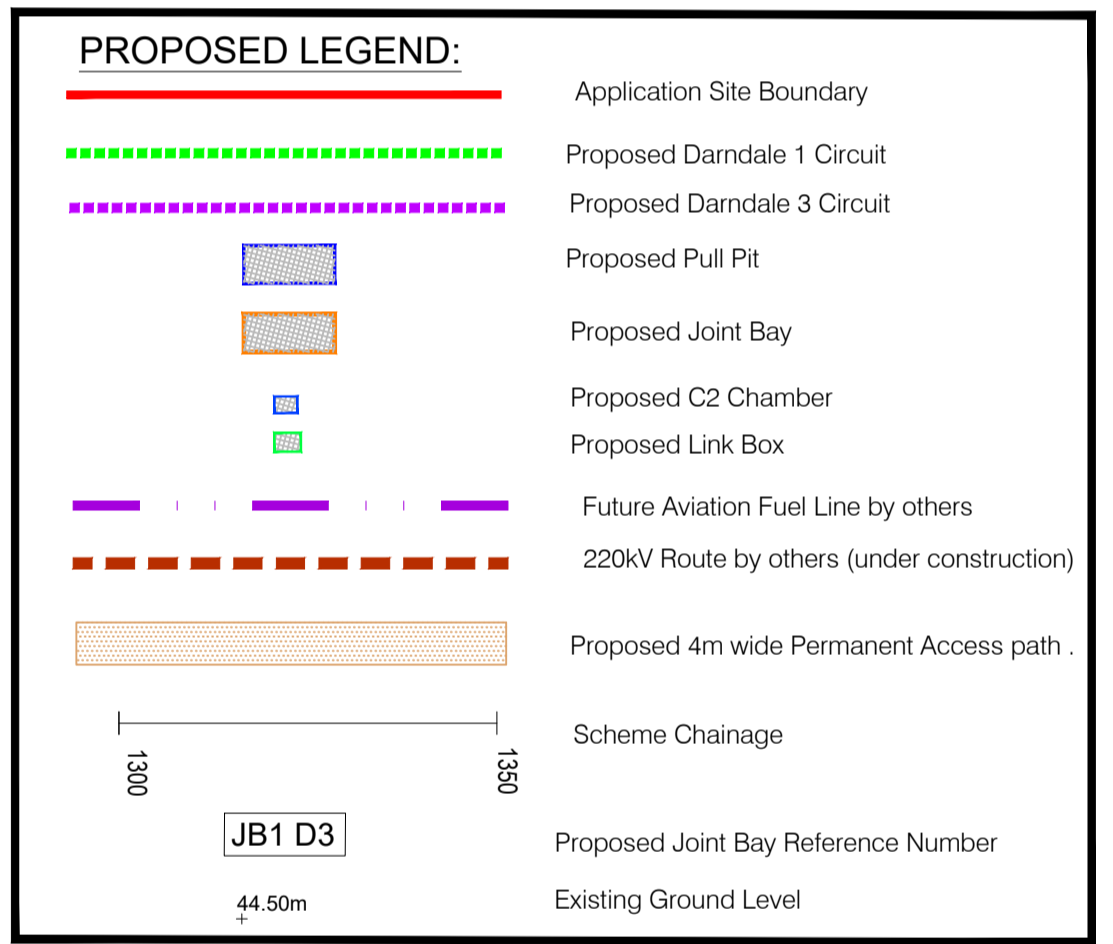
PROPOSED LEGEND:

Application Site Boundary

Proposed Darndale 1 Circuit

Proposed Darndale 3 Circuit

Proposed Pull Pit

Proposed Joint Bay

Proposed C2 Chamber

Proposed Link Box

Future Aviation Fuel Line by others

220kV Route by others (under construction)

Proposed 4m wide Permanent Access path .

1300 1350

Scheme Chainage

JB1 D3

Proposed Joint Bay Reference Number

44.50m

Existing Ground Level